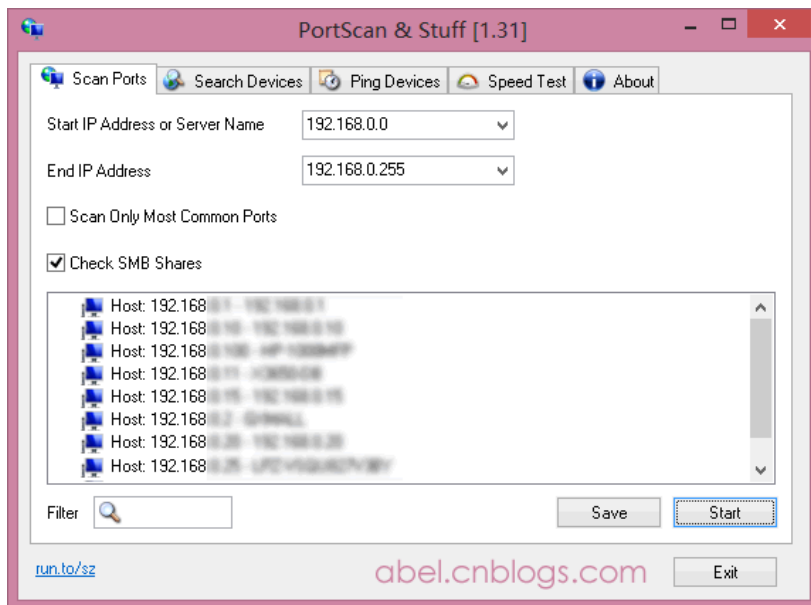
PortScan & Stuff [1.31]

Scan Ports | Search Devices | Ping Devices | Speed Test | About

Start IP Address or Server Name 192.168.0.0

End IP Address 192.168.0.255

Scan Only Most Common Ports

Check SMB Shares

Host: 192.168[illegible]
Host: 192.168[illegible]
Host: 192.168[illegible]
Host: 192.168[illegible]
Host: 192.168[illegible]
Host: 192.168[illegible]
Host: 192.168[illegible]
Host: 192.168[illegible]

Filter

Save

Start

run.to/sz

abel.cnblogs.com

Exit